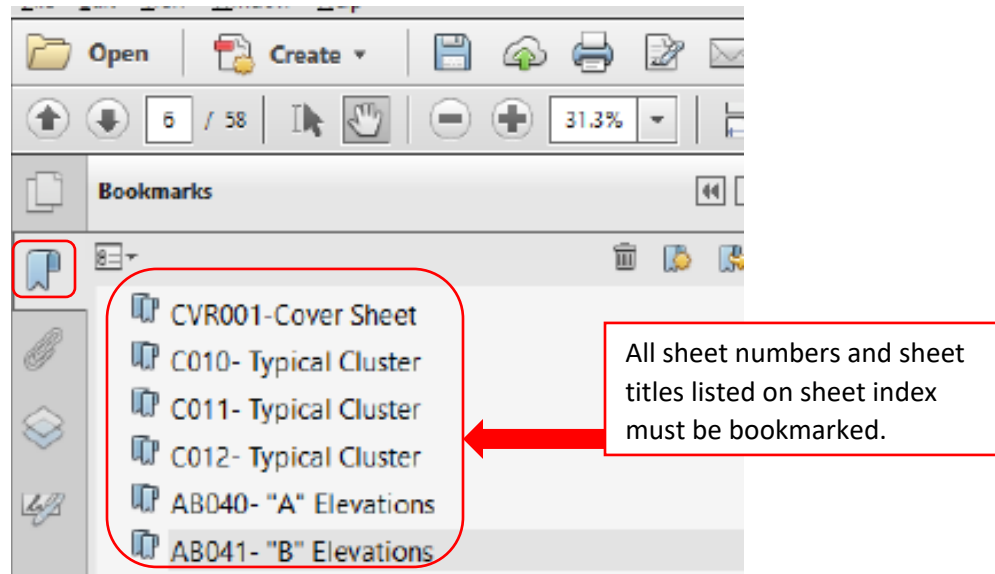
Open
Create
6 / 58
31.3%
Bookmarks
CVR001-Cover Sheet
C010- Typical Cluster
C011- Typical Cluster
C012- Typical Cluster
AB040- "A" Elevations
AB041- "B" Elevations

All sheet numbers and sheet titles listed on sheet index must be bookmarked.